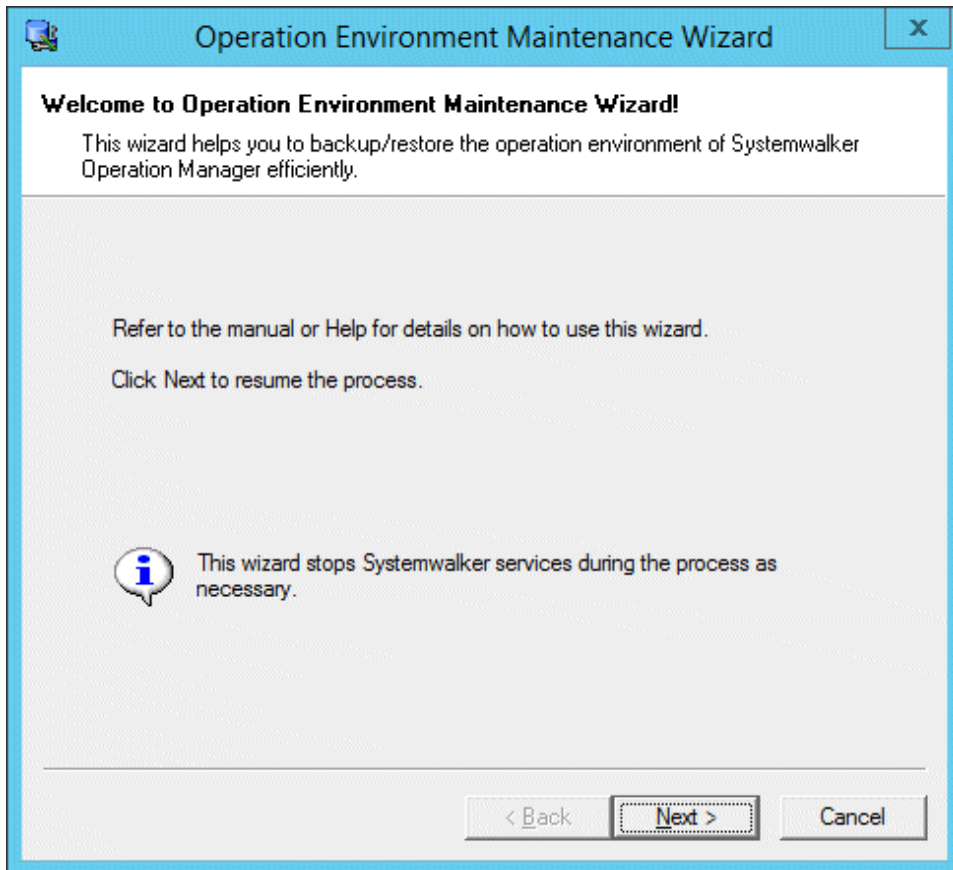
Operation Environment Maintenance Wizard

x

Welcome to Operation Environment Maintenance Wizard!

This wizard helps you to backup/restore the operation environment of Systemwalker Operation Manager efficiently.

Refer to the manual or Help for details on how to use this wizard.

Click Next to resume the process.

This wizard stops Systemwalker services during the process as necessary.

< Back

Next >

Cancel